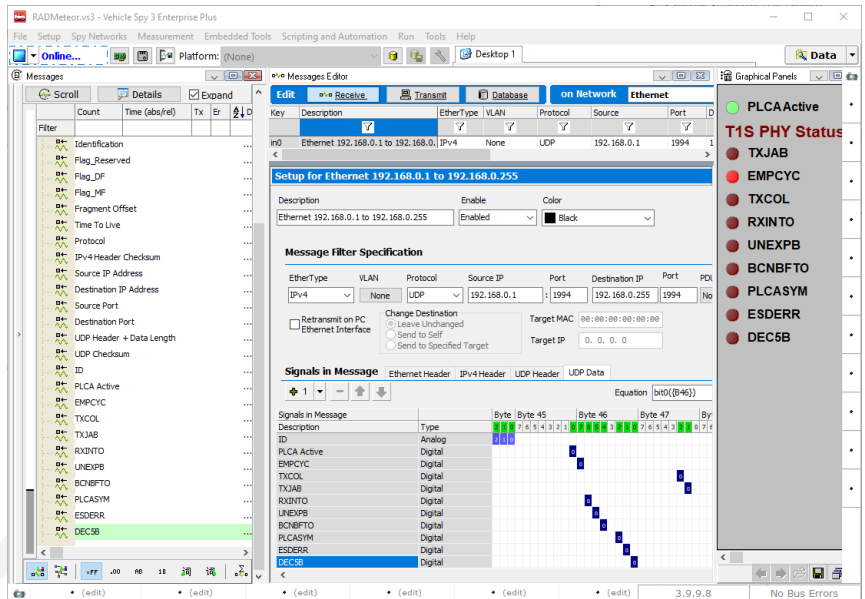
RADMeteor.vs3 - Vehicle Spy 3 Enterprise Plus

File Setup Spy Networks Measurement Embedded Tools Scripting and Automation Run Tools Help

Online... Platform: (None) Desktop 1 Data

Messages

Scroll Details Expand

Count Time (abs/rel) Tx Er

Filter

Identification
Flag_Reserved
Flag_DF
Flag_MF
Fragment Offset
Time To Live
Protocol
IPv4 Header Checksum
Source IP Address
Destination IP Address
Source Port
Destination Port
UDP Header + Data Length
UDP Checksum
ID
PLCA Active
EMPCYC
TXCOL
TXJAB
RXINTO
UNEXPB
BCNBFTO
PLCASYM
ESDERR
DEC5B

Messages Editor

Edit Receive Transmit Database on Network Ethernet

| Key | Description | EtherType | VLAN | Protocol | Source | Port |
|---|---|---|---|---|---|---|
| in0 | Ethernet 192.168.0.1 to 192.168.0. | IPv4 | None | UDP | 192.168.0.1 | 1994 |

Setup for Ethernet 192.168.0.1 to 192.168.0.255

Description Enable Color
Ethernet 192.168.0.1 to 192.168.0.255 Enabled Black

Message Filter Specification

EtherType VLAN Protocol Source IP Port Destination IP Port PDU
IPv4 None UDP 192.168.0.1 1994 192.168.0.255 1994 No

Retransmit on PC Ethernet Interface
Change Destination
Leave Unchanged
Send to Self
Send to Specified Target
Target MAC 00:00:00:00:00:00
Target IP 0. 0. 0. 0

Signals in Message Ethernet Header IPv4 Header UDP Header UDP Data

1 Equation bit0({B46})

| Signals in Message | | Byte 45 | Byte 46 | Byte 47 |
|---|---|---|---|---|
| Description | Type | | | |
| ID | Analog | | | |
| PLCA Active | Digital | | | |
| EMPCYC | Digital | | | |
| TXCOL | Digital | | | |
| TXJAB | Digital | | | |
| RXINTO | Digital | | | |
| UNEXPB | Digital | | | |
| BCNBFTO | Digital | | | |
| PLCASYM | Digital | | | |
| ESDERR | Digital | | | |
| DEC5B | Digital | | | |

Graphical Panels

PLCA Active
T1S PHY Status
TXJAB
EMPCYC
TXCOL
RXINTO
UNEXPB
BCNBFTO
PLCASYM
ESDERR
DEC5B

(edit) (edit) (edit) (edit) (edit) (edit) 3.9.9.8 No Bus Errors